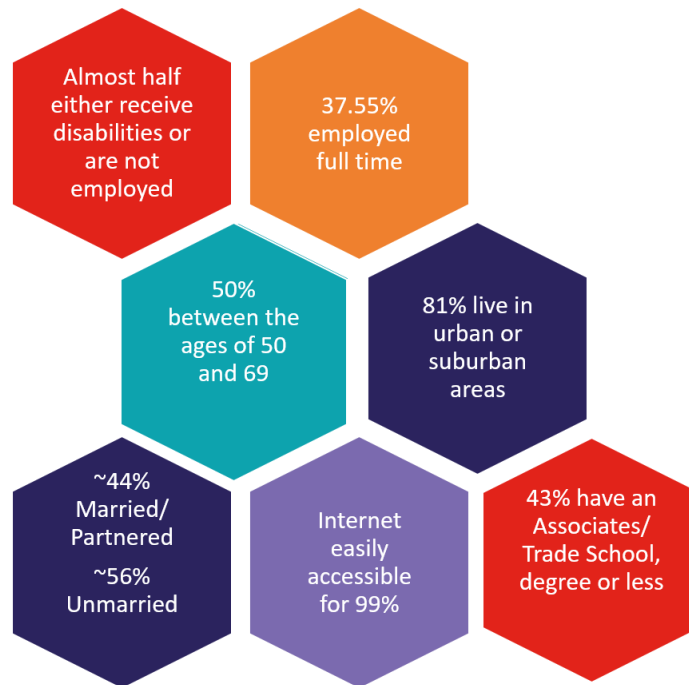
Almost half either receive disabilities or are not employed

37.55% employed full time

50% between the ages of 50 and 69

81% live in urban or suburban areas

~44% Married/ Partnered

~56% Unmarried

Internet easily accessible for 99%

43% have an Associates/ Trade School, degree or less